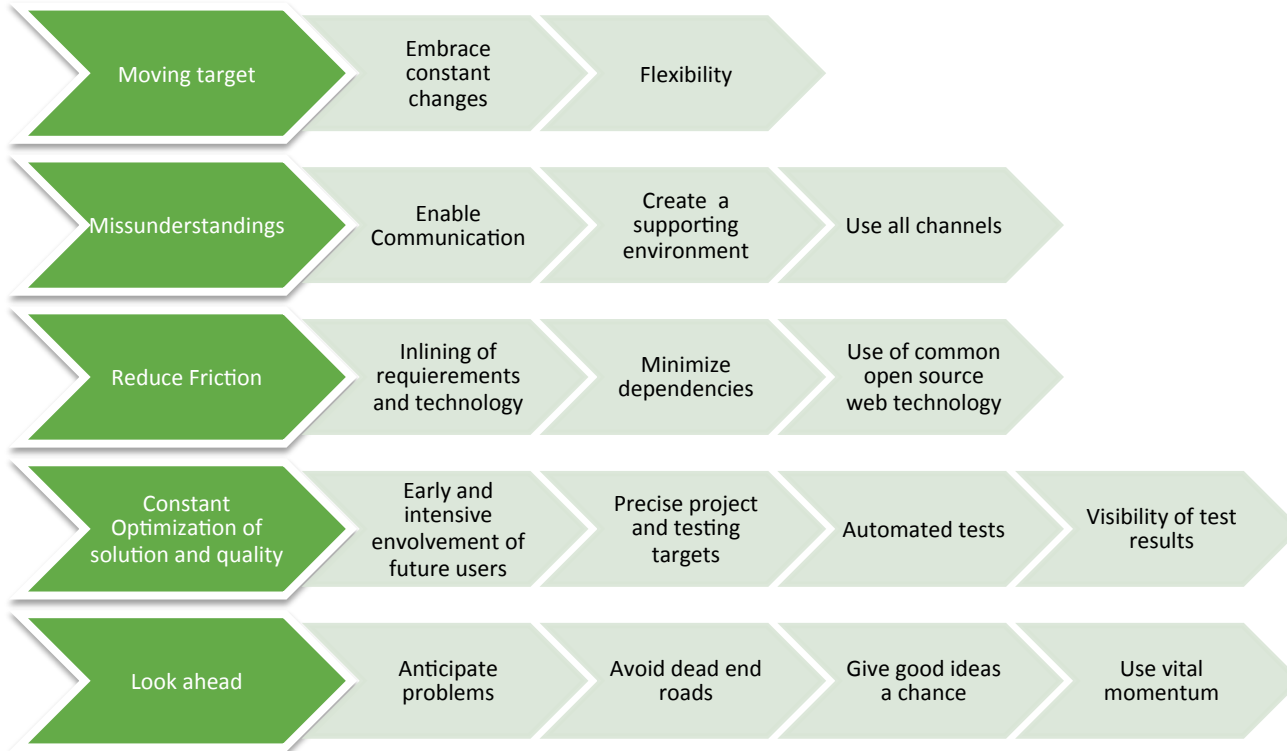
Moving target
Embrace constant changes
Flexibility

Missunderstandings
Enable Communication
Create a supporting environment
Use all channels

Reduce Friction
Inlining of requierements and technology
Minimize dependencies
Use of common open source web technology

Constant Optimization of solution and quality
Early and intensive envolvement of future users
Precise project and testing targets
Automated tests
Visibility of test results

Look ahead
Anticipate problems
Avoid dead end roads
Give good ideas a chance
Use vital momentum